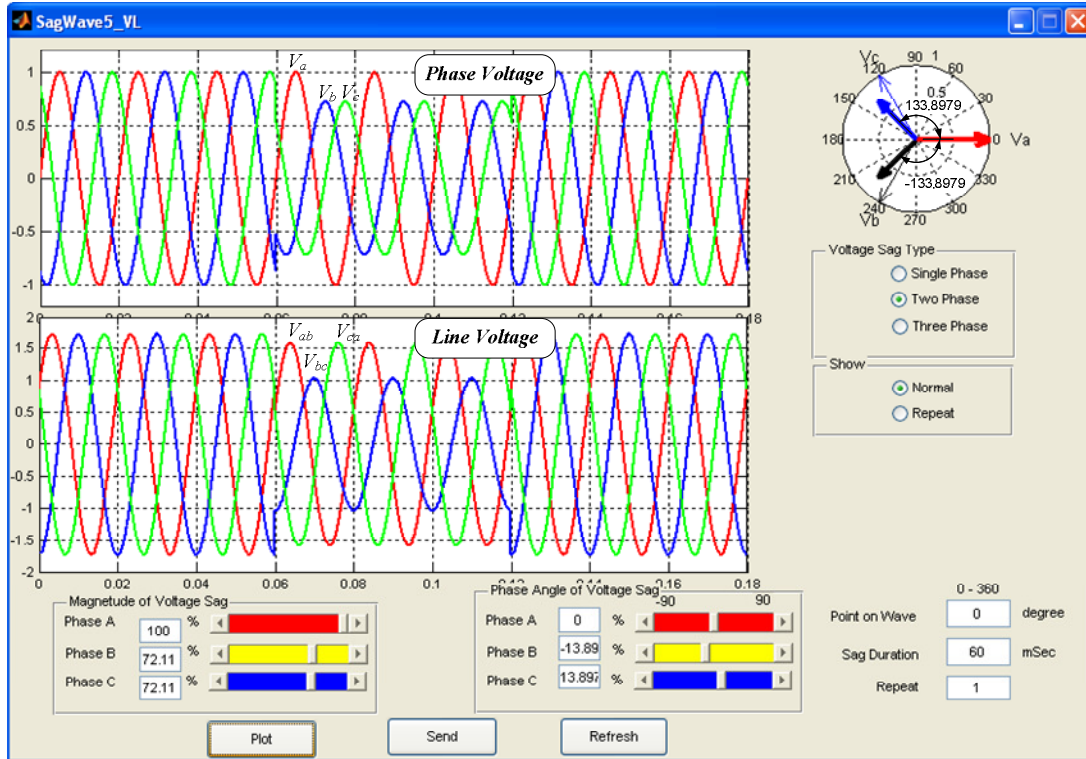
SagWave5_VL

$V_a$
Phase Voltage
$V_b$ $V_c$
1
0.5
0
-0.5
-1
0.02 0.04 0.06 0.08 0.1 0.12 0.14 0.16 0.18

$V_{ab}$ $V_{ca}$
Line Voltage
$V_{bc}$
2
1.5
1
0.5
0
-0.5
-1
-1.5
-2
0 0.02 0.04 0.06 0.08 0.1 0.12 0.14 0.16 0.18

Vc 90 1
120 60
0.5
150 133.8979 30
180 0 Va
210 -133.8979 330
Vb 240 270 300

Voltage Sag Type
Single Phase
Two Phase
Three Phase

Show
Normal
Repeat

Magnetude of Voltage Sag
Phase A 100 %
Phase B 72.11 %
Phase C 72.11 %

Phase Angle of Voltage Sag
-90 90
Phase A 0 %
Phase B -13.89 %
Phase C 13.897 %

0 - 360
Point on Wave 0 degree
Sag Duration 60 mSec
Repeat 1

Plot
Send
Refresh